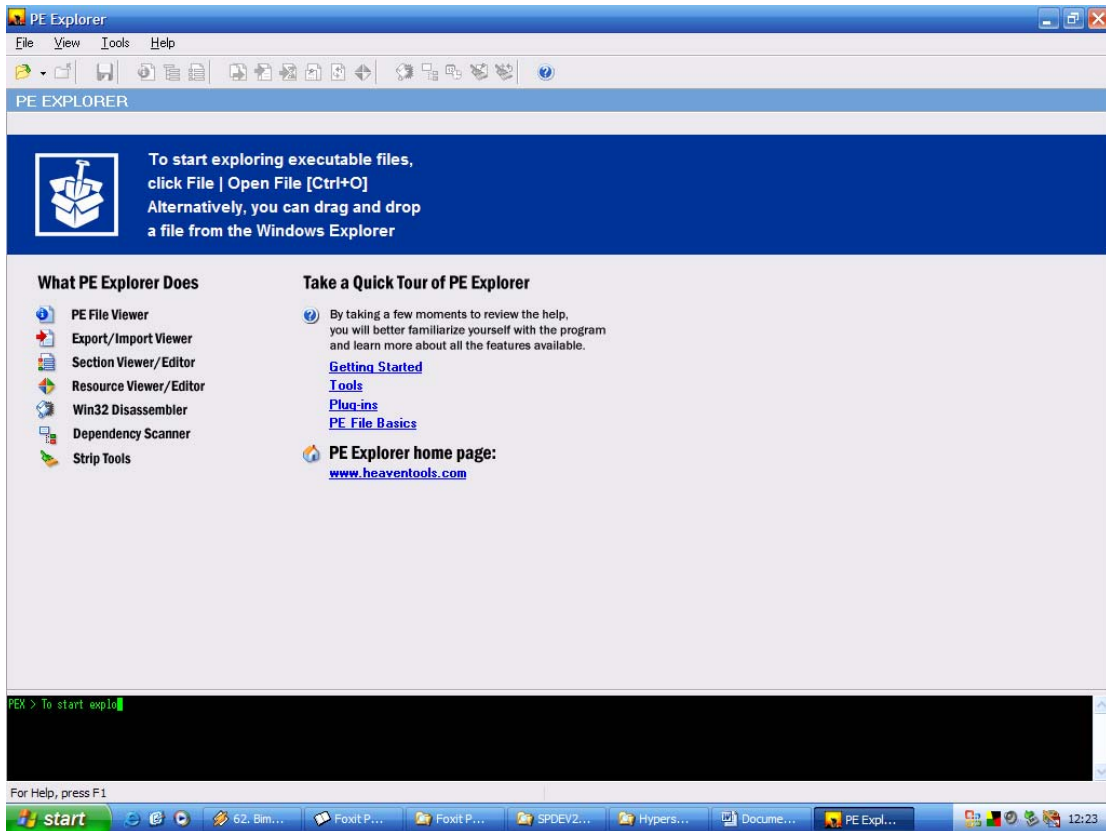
PE Explorer

File View Tools Help

PE EXPLORER

To start exploring executable files, click File | Open File [Ctrl+O]
Alternatively, you can drag and drop a file from the Windows Explorer

What PE Explorer Does

PE File Viewer
Export/Import Viewer
Section Viewer/Editor
Resource Viewer/Editor
Win32 Disassembler
Dependency Scanner
Strip Tools

Take a Quick Tour of PE Explorer

By taking a few moments to review the help, you will better familiarize yourself with the program and learn more about all the features available.

Getting Started
Tools
Plug-ins
PE File Basics

PE Explorer home page:
www.heaventools.com

PEX > To start explo

For Help, press F1

start 62. Bim... Foxit P... Foxit P... SPDEV2... Hypers... Docume... PE Expl... 12:23